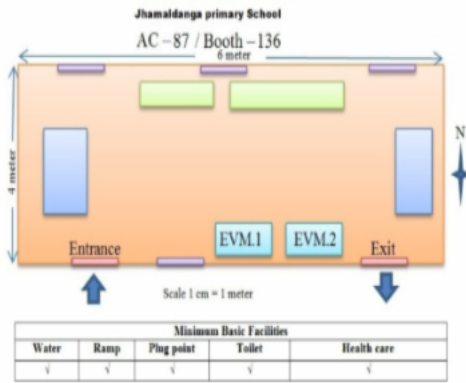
Jhamaldanga primary School

AC – 87 / Booth – 136

6 meter

4 meter

N

EVM.1

EVM.2

Entrance

Exit

Scale 1 cm = 1 meter

| Minimum Basic Facilities | | | | |
|---|---|---|---|---|
| Water | Ramp | Plug point | Toilet | Health care |
| √ | √ | √ | √ | √ |